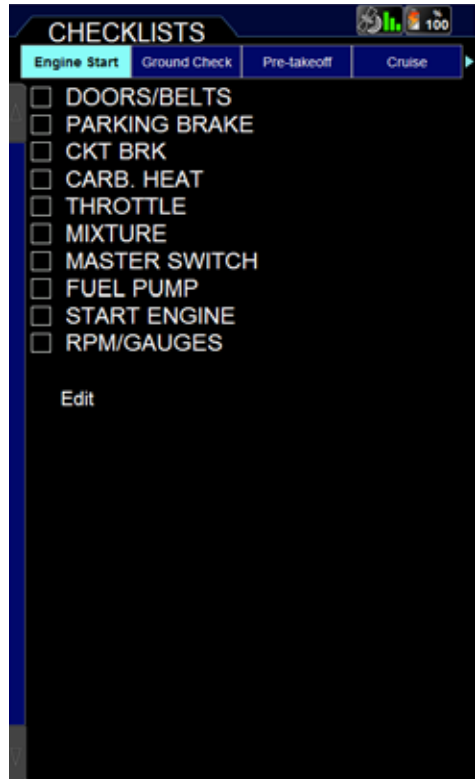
CHECKLISTS

100

Engine Start | Ground Check | Pre-takeoff | Cruise

☐ DOORS/BELTS
☐ PARKING BRAKE
☐ CKT BRK
☐ CARB. HEAT
☐ THROTTLE
☐ MIXTURE
☐ MASTER SWITCH
☐ FUEL PUMP
☐ START ENGINE
☐ RPM/GAUGES

Edit